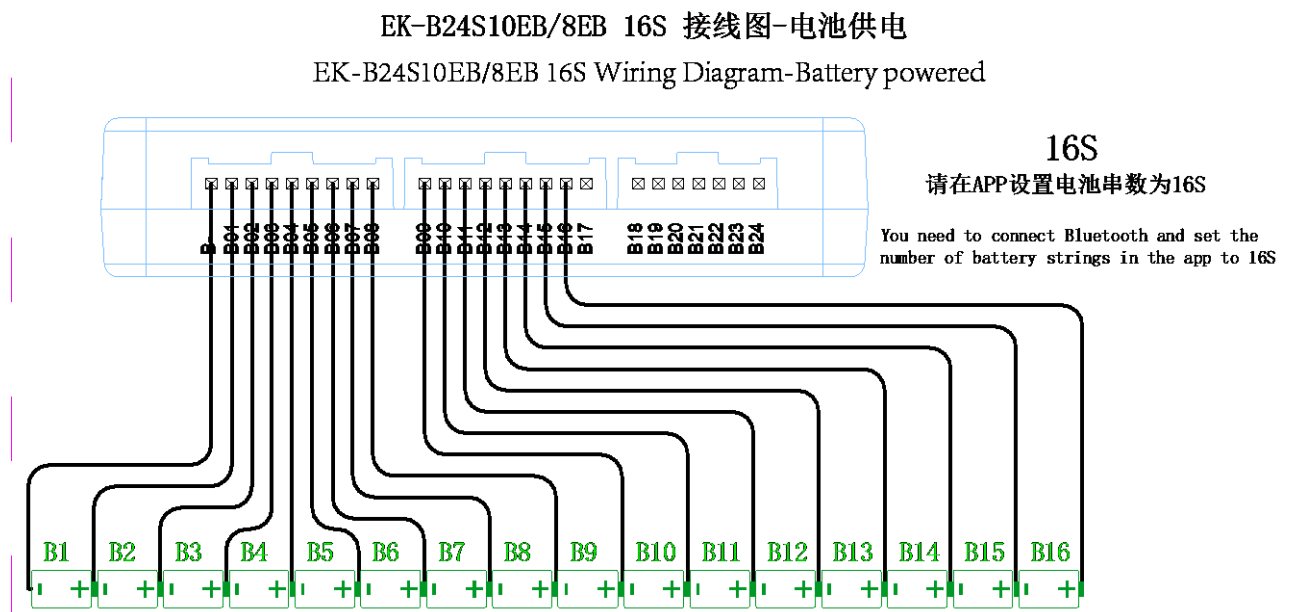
EK-B24S10EB/8EB 16S 接线图-电池供电

EK-B24S10EB/8EB 16S Wiring Diagram-Battery powered

16S

请在APP设置电池串数为16S

You need to connect Bluetooth and set the number of battery strings in the app to 16S

B-
B01
B02
B03
B04
B05
B06
B07
B08
B09
B10
B11
B12
B13
B14
B15
B16
B17
B18
B19
B20
B21
B22
B23
B24

B1 - +
B2 - +
B3 - +
B4 - +
B5 - +
B6 - +
B7 - +
B8 - +
B9 - +
B10 - +
B11 - +
B12 - +
B13 - +
B14 - +
B15 - +
B16 - +